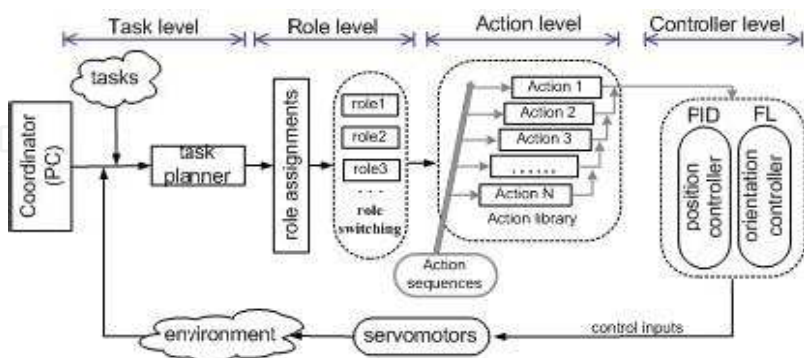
Task level
Role level
Action level
Controller level
tasks
Coordinator (PC)
task planner
role assignments
role1
role2
role3
. . .
role switching
Action 1
Action 2
Action 3
. . . . . .
Action N
Action library
Action sequences
PID
FL
position controller
orientation controller
environment
servomotors
control inputs